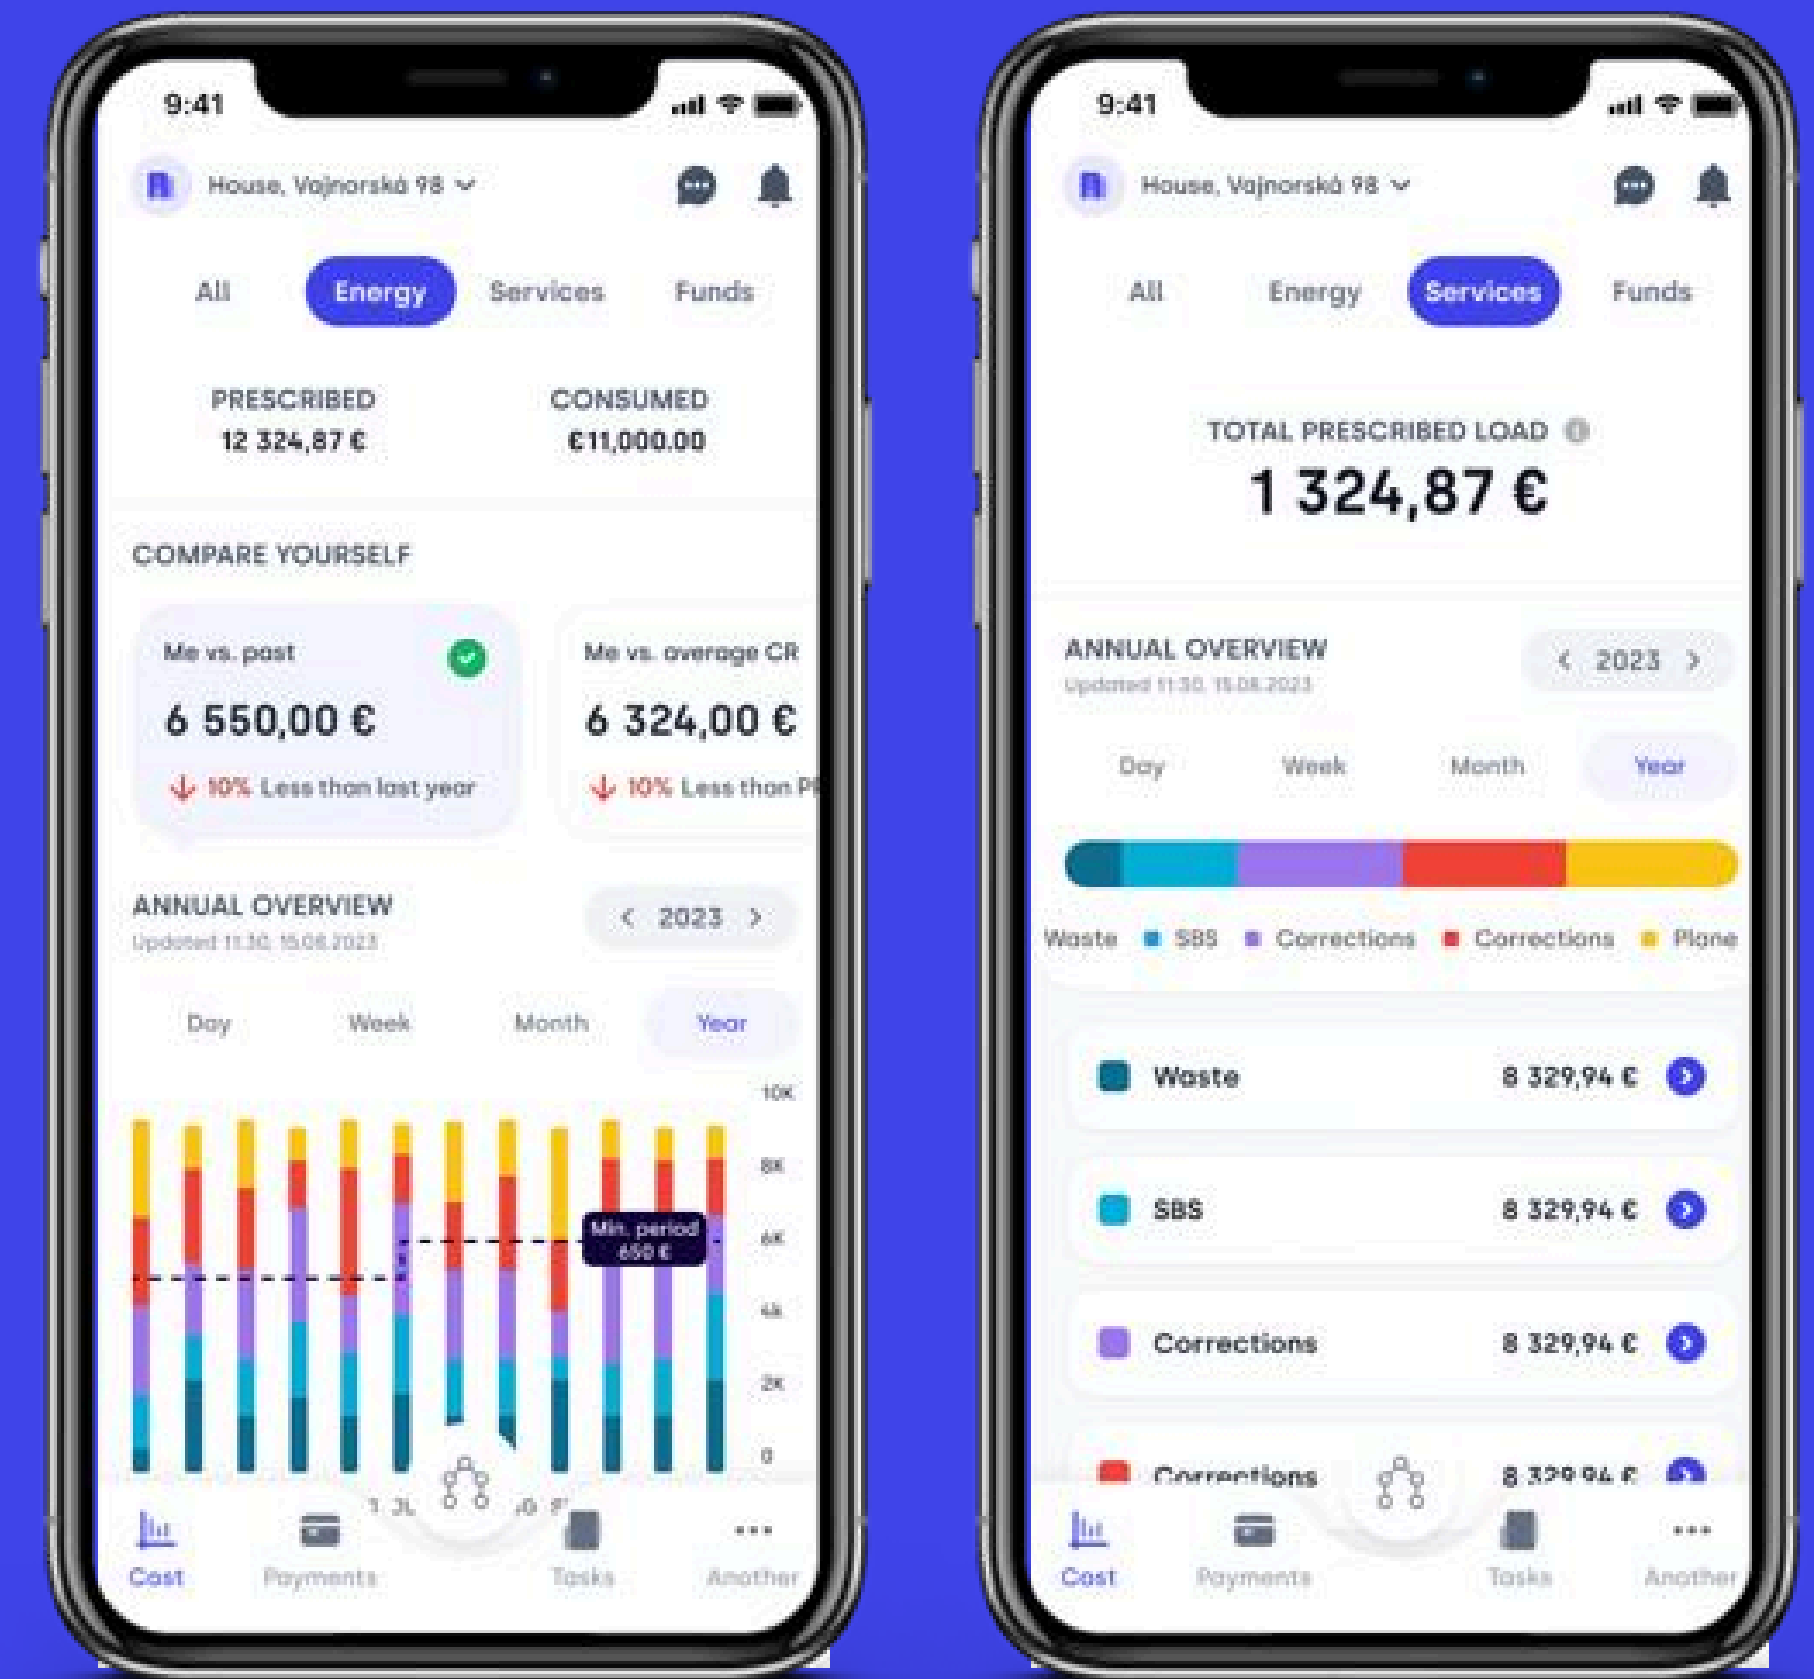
9:41

House, Vajnorská 98

All Energy Services Funds

PRESCRIBED
12 324,87 €

CONSUMED
€11,000.00

COMPARE YOURSELF

Me vs. past
6 550,00 €
10% Less than last year

Me vs. average CR
6 324,00 €
10% Less than P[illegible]

ANNUAL OVERVIEW
Updated 11:30, 15.08.2023

2023

Day Week Month Year

10K
8K
6K
4K
2K
0

Min. period
650 €

Cost Payments Tasks Another

9:41

House, Vajnorská 98

All Energy Services Funds

TOTAL PRESCRIBED LOAD
1 324,87 €

ANNUAL OVERVIEW
Updated 11:30, 15.08.2023

2023

Day Week Month Year

Waste SBS Corrections Corrections Plane

Waste 8 329,94 €
SBS 8 329,94 €
Corrections 8 329,94 €
Corrections 8 329,94 €

Cost Payments Tasks Another